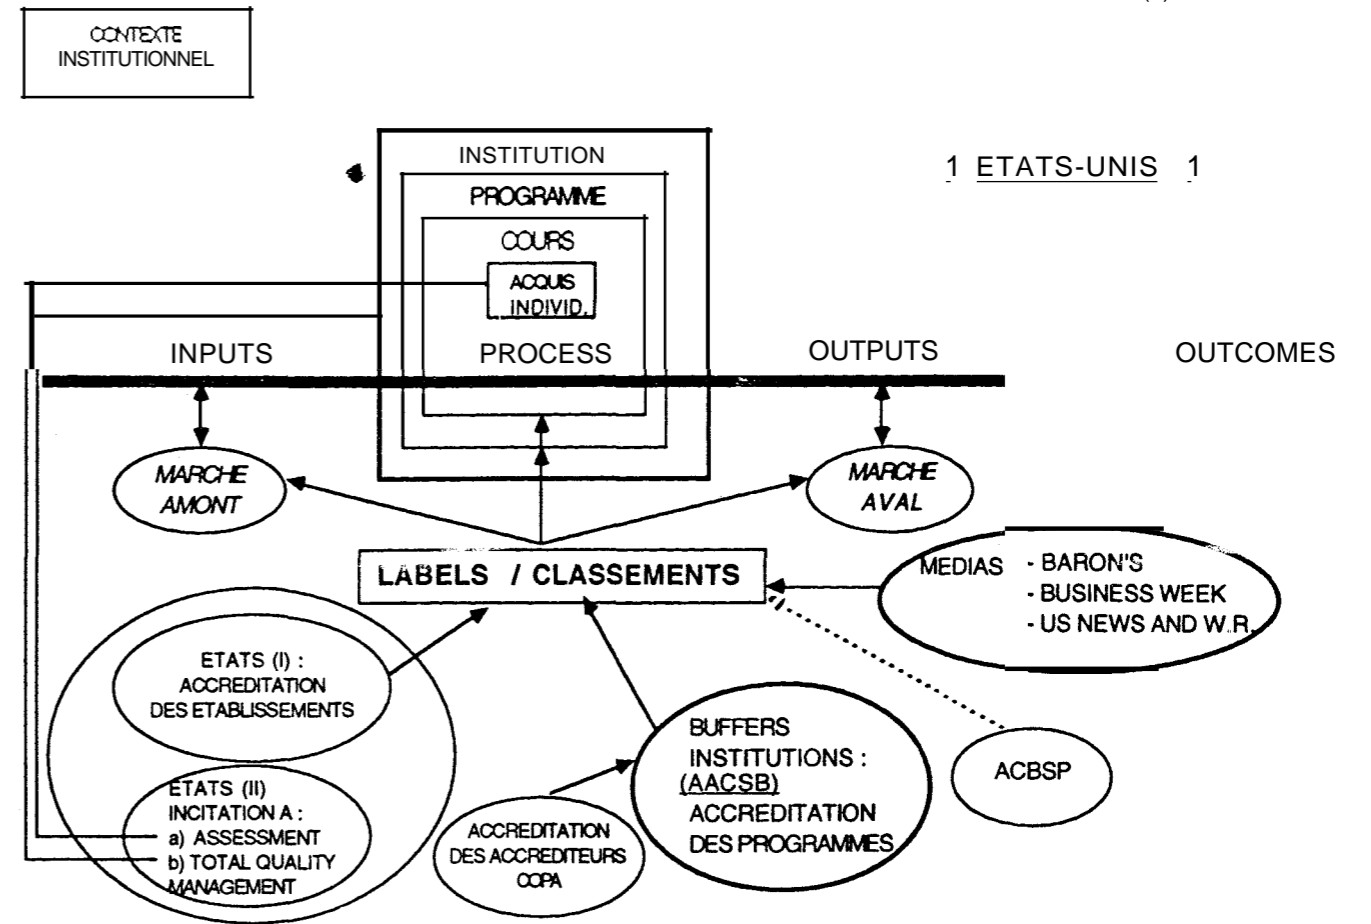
CONTEXTE INSTITUTIONNEL

INSTITUTION
PROGRAMME
COURS
ACQUIS INDIVID.

1 ETATS-UNIS 1

INPUTS
PROCESS
OUTPUTS
OUTCOMES

MARCHE AMONT

MARCHE AVAL

LABELS / CLASSEMENTS

MEDIAS - BARON'S
- BUSINESS WEEK
- US NEWS AND W.R.

ETATS (I) :
ACCREDITATION
DES ETABLISSEMENTS

ETATS (II)
INCITATION A :
a) ASSESSMENT
b) TOTAL QUALITY MANAGEMENT

BUFFERS
INSTITUTIONS :
(AACSB)
ACCREDITATION
DES PROGRAMMES

ACBSP

ACCREDITATION
DES ACCREDITEURS
COPA